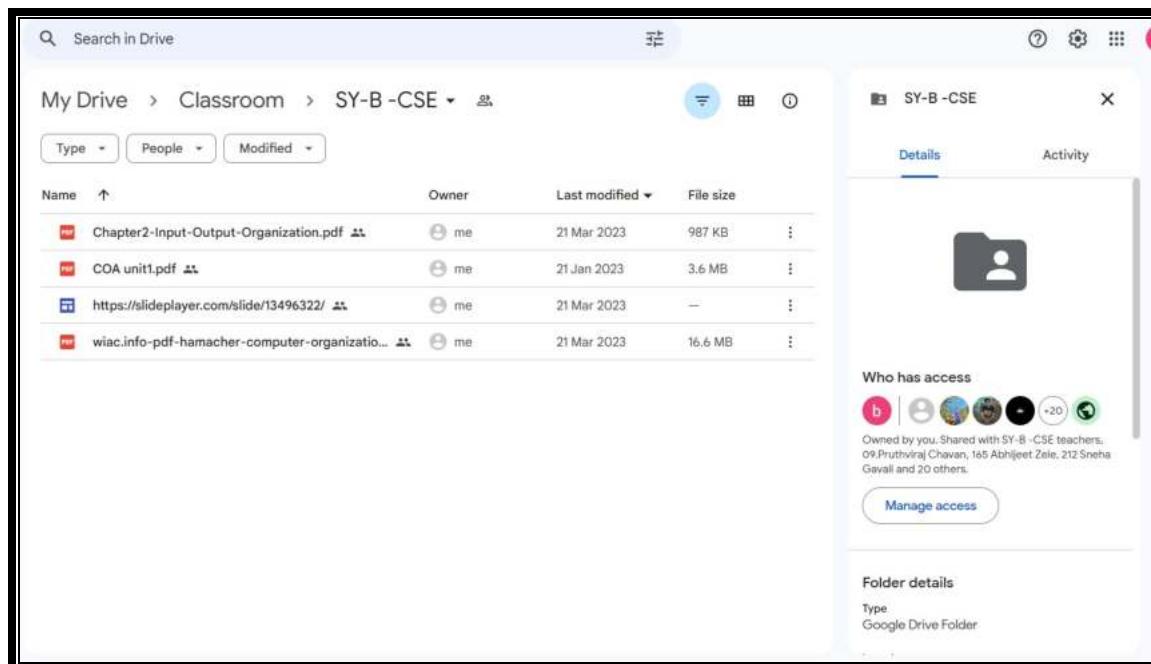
Search in Drive

My Drive > Classroom > SY-B -CSE

Type People Modified

| Name ↑ | Owner | Last modified | File size |
|---|---|---|---|
| Chapter2-Input-Output-Organization.pdf | me | 21 Mar 2023 | 987 KB |
| COA unit1.pdf | me | 21 Jan 2023 | 3.6 MB |
| https://slideplayer.com/slide/13496322/ | me | 21 Mar 2023 | — |
| wiac.info-pdf-hamacher-computer-organizatio... | me | 21 Mar 2023 | 16.6 MB |

SY-B -CSE

Details Activity

Who has access

b +20

Owned by you. Shared with SY-B -CSE teachers, 09.Pruthviraj Chavan, 165 Abhijeet Zele, 212 Sneha Gavali and 20 others.

Manage access

Folder details

Type
Google Drive Folder